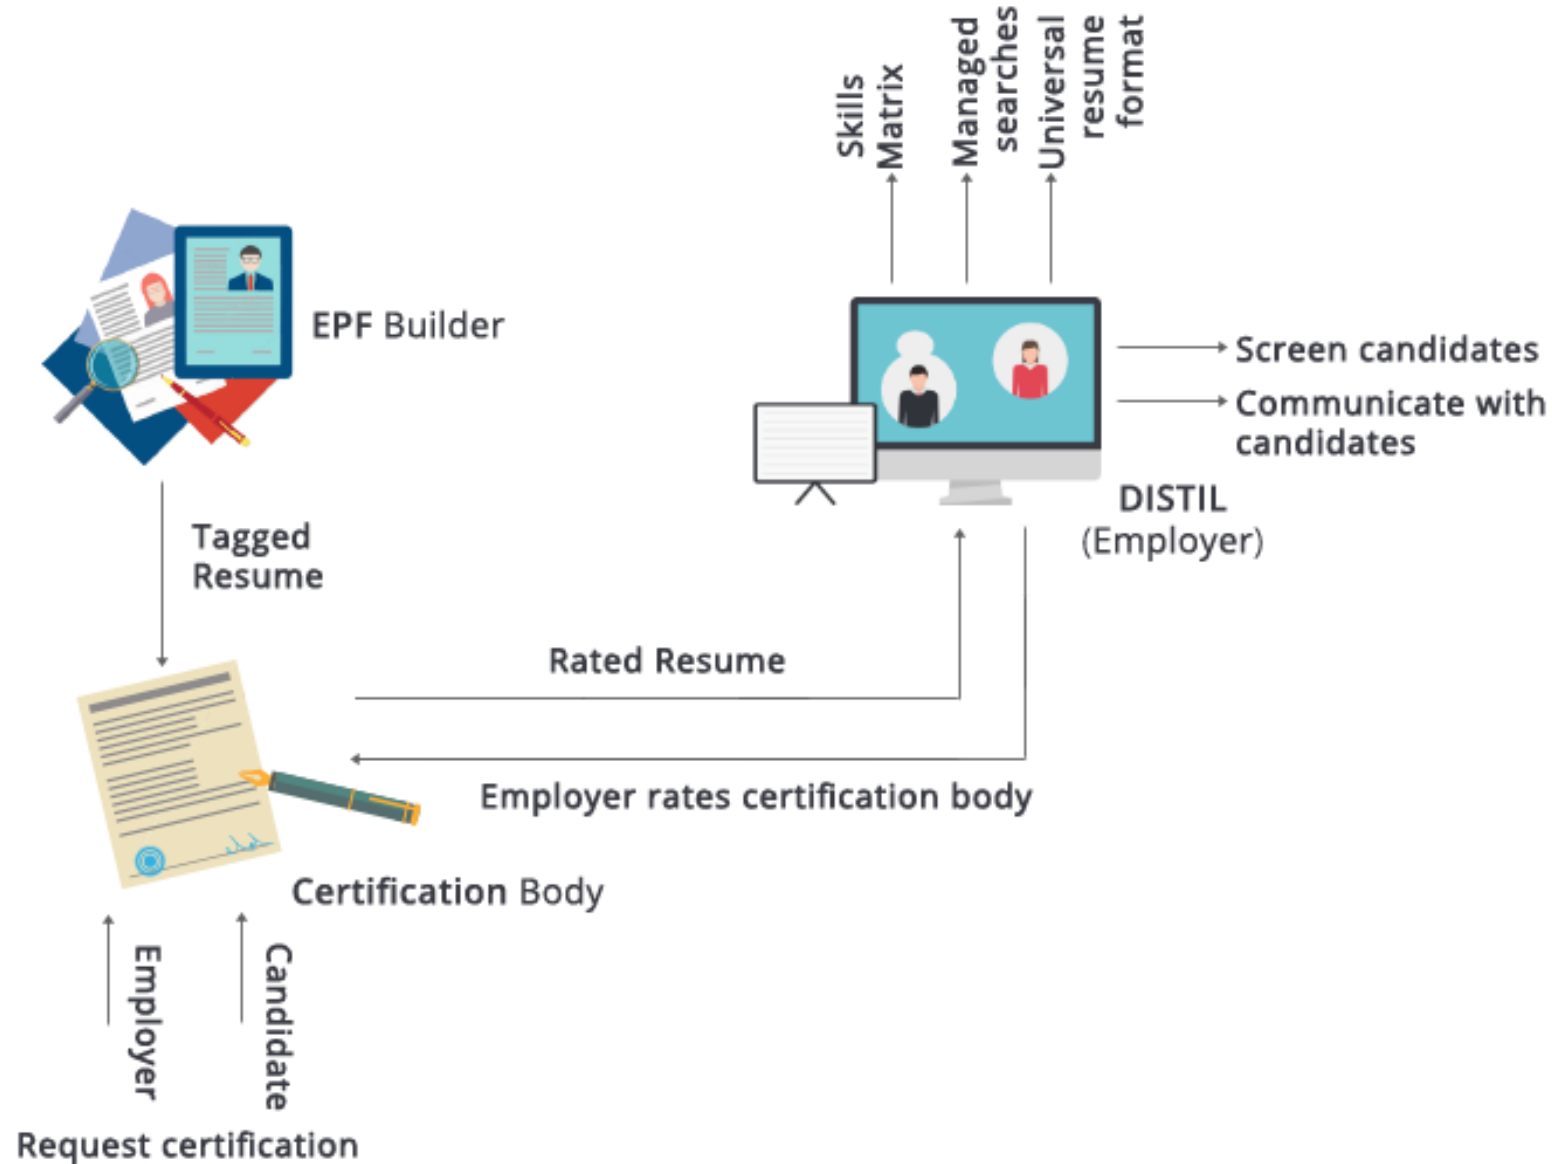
Skills Matrix

Managed searches

Universal resume format

EPF Builder

Screen candidates

Communicate with candidates

DISTIL (Employer)

Tagged Resume

Rated Resume

Employer rates certification body

Certification Body

Employer

Candidate

Request certification